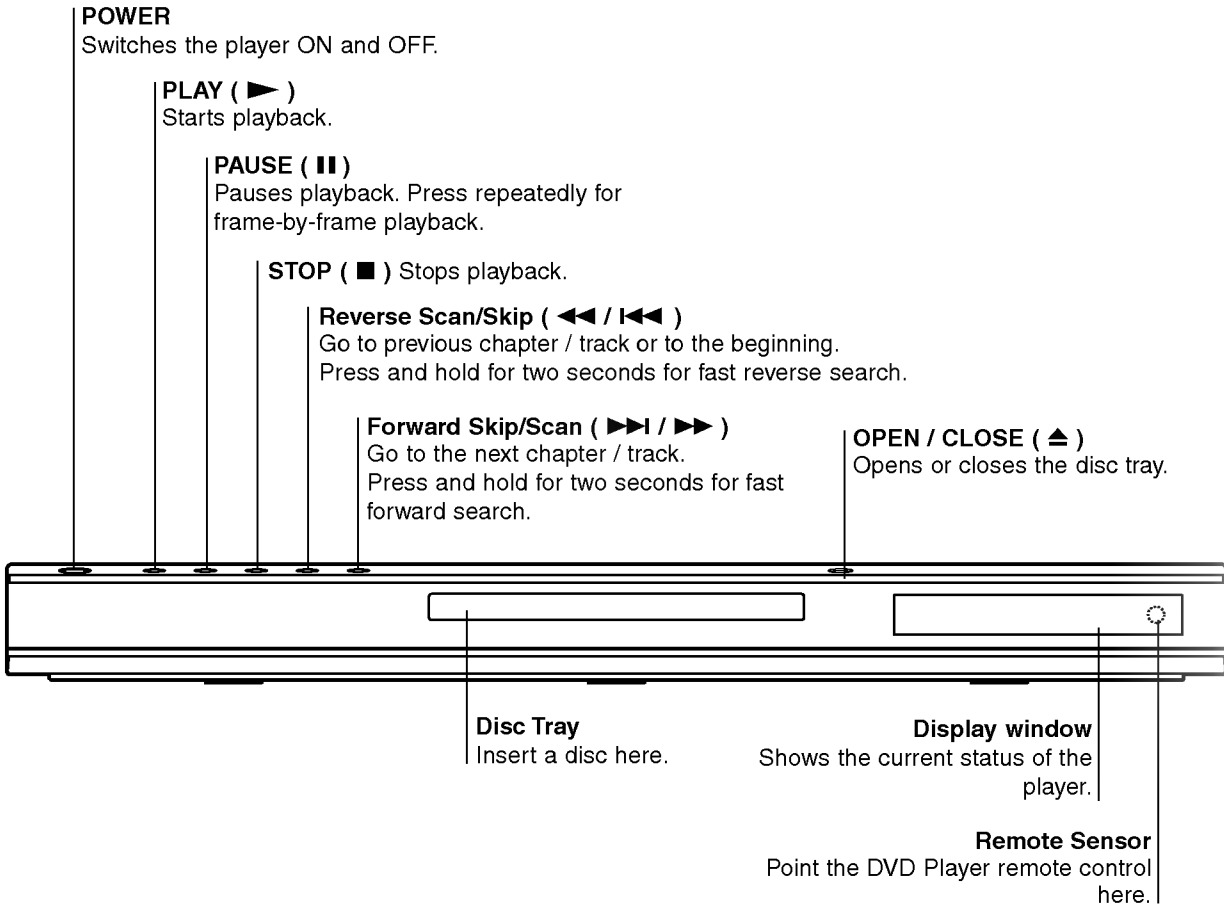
POWER
Switches the player ON and OFF.

PLAY ( ► )
Starts playback.

PAUSE ( II )
Pauses playback. Press repeatedly for frame-by-frame playback.

STOP ( ■ ) Stops playback.

Reverse Scan/Skip ( ◄◄ / I◄◄ )
Go to previous chapter / track or to the beginning.
Press and hold for two seconds for fast reverse search.

Forward Skip/Scan ( ►►I / ►► )
Go to the next chapter / track.
Press and hold for two seconds for fast forward search.

OPEN / CLOSE ( ≜ )
Opens or closes the disc tray.

Disc Tray
Insert a disc here.

Display window
Shows the current status of the player.

Remote Sensor
Point the DVD Player remote control here.